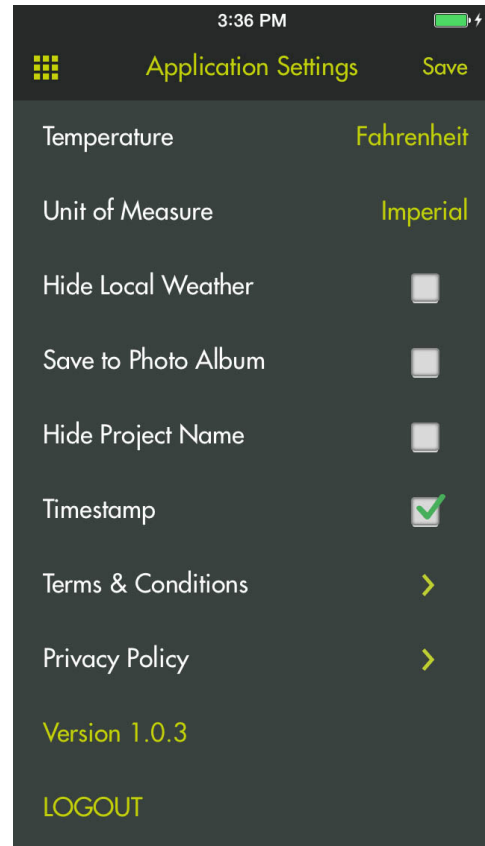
3:36 PM

Application Settings
Save

Temperature
Fahrenheit

Unit of Measure
Imperial

Hide Local Weather

Save to Photo Album

Hide Project Name

Timestamp

Terms & Conditions

Privacy Policy

Version 1.0.3

LOGOUT